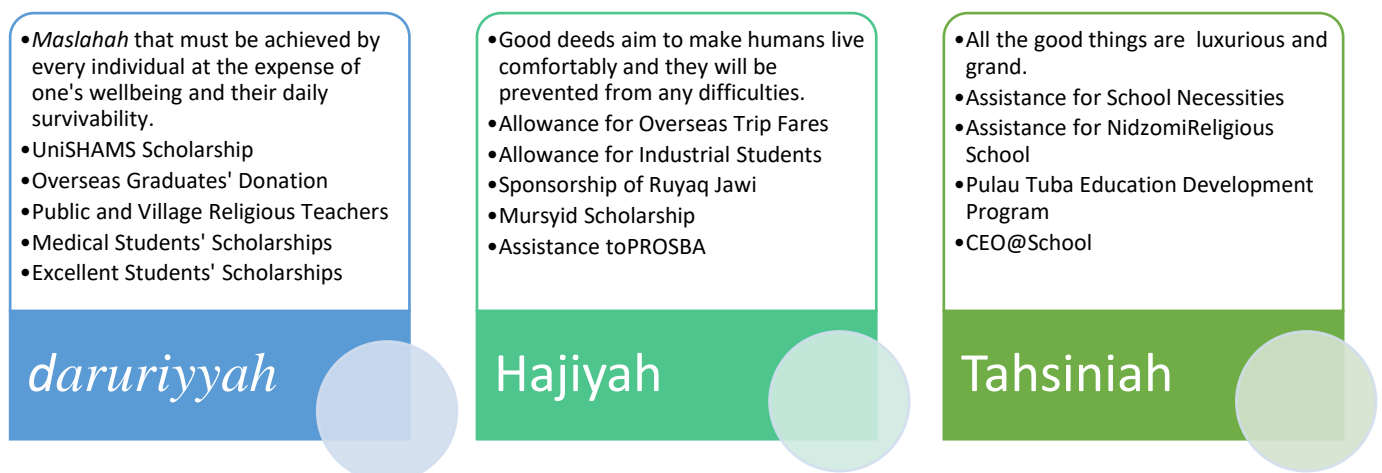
•Maslahah that must be achieved by every individual at the expense of one's wellbeing and their daily survivability.
•UniSHAMS Scholarship
•Overseas Graduates' Donation
•Public and Village Religious Teachers
•Medical Students' Scholarships
•Excellent Students' Scholarships

daruriyyah

•Good deeds aim to make humans live comfortably and they will be prevented from any difficulties.
•Allowance for Overseas Trip Fares
•Allowance for Industrial Students
•Sponsorship of Ruyaq Jawi
•Mursyid Scholarship
•Assistance toPROSBA

Hajiyah

•All the good things are luxurious and grand.
•Assistance for School Necessities
•Assistance for NidzomiReligious School
•Pulau Tuba Education Development Program
•CEO@School

Tahsiniah